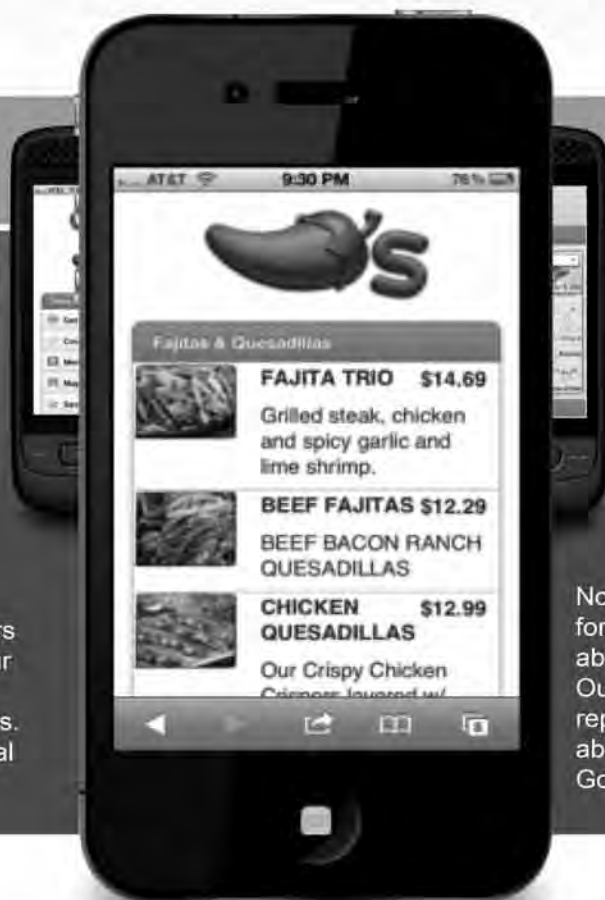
AT&T 9:30 PM 76%

's

Fajitas & Quesadillas

FAJITA TRIO $14.69

Grilled steak, chicken and spicy garlic and lime shrimp.

BEEF FAJITAS $12.29

BEEF BACON RANCH QUESADILLAS

CHICKEN QUESADILLAS $12.99

Our Crispy Chicken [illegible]

rs
ur
s.
al

No
for
ab
Ou
rep
ab
Go